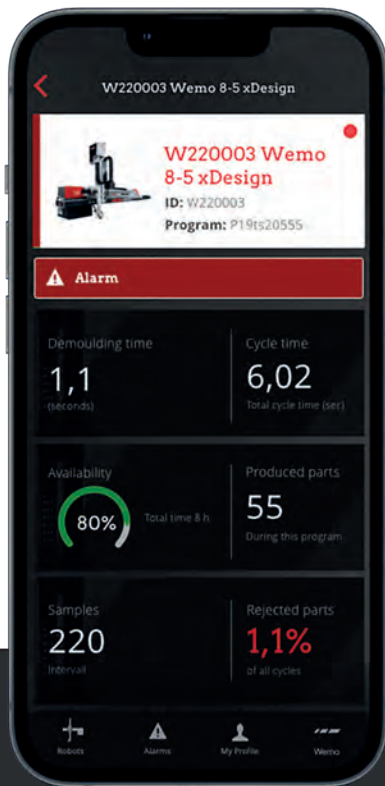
W220003 Wemo 8-5 xDesign

W220003 Wemo 8-5 xDesign
ID: W220003
Program: P19ts20555

Alarm

Demoulding time
1,1
(seconds)

Cycle time
6,02
Total cycle time (sec)

Availability
80%
Total time 8 h

Produced parts
55
During this program

Samples
220
Interval

Rejected parts
1,1%
of all cycles

Robots
Alarms
My Profile
Wemo